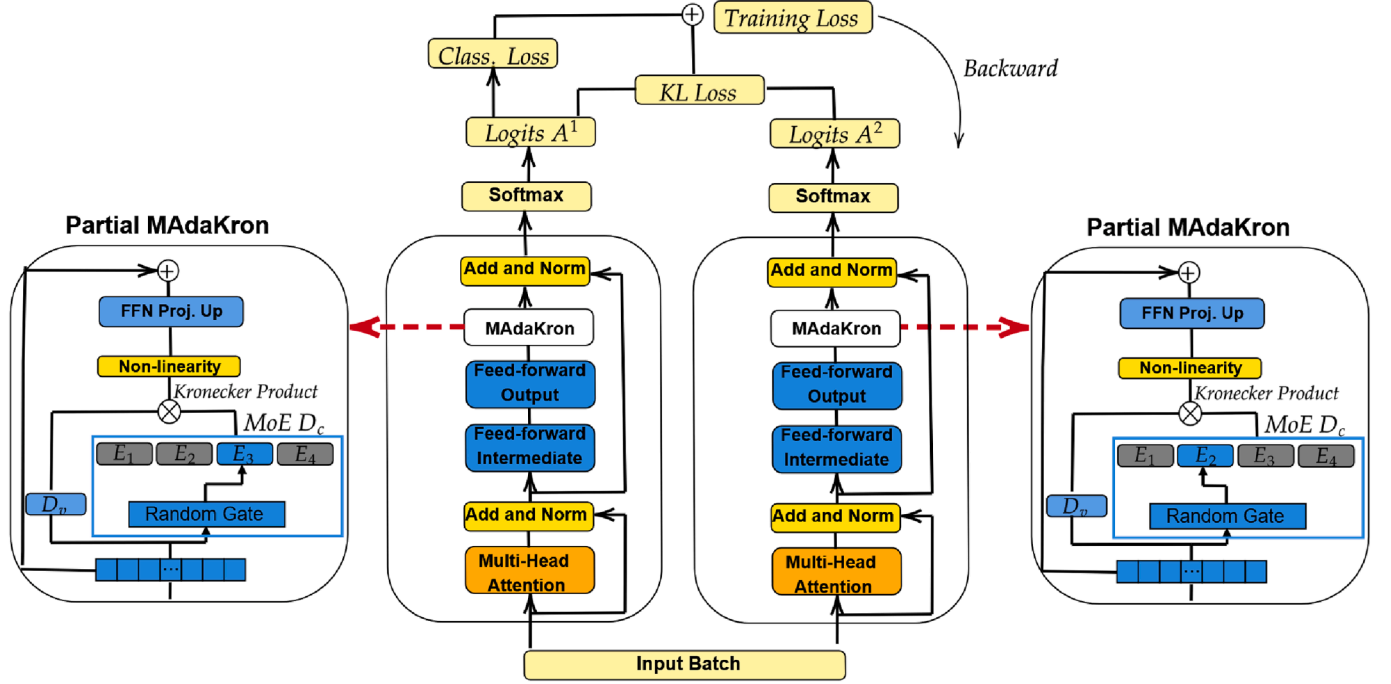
Training Loss

Backward

Class. Loss

KL Loss

Logits $A^1$

Logits $A^2$

Softmax

Softmax

Partial MAdaKron

FFN Proj. Up

Non-linearity

Kronecker Product

MoE $D_c$

$E_1$ $E_2$ $E_3$ $E_4$

$D_v$

Random Gate

...

Add and Norm

MAdaKron

Feed-forward Output

Feed-forward Intermediate

Add and Norm

Multi-Head Attention

Add and Norm

MAdaKron

Feed-forward Output

Feed-forward Intermediate

Add and Norm

Multi-Head Attention

Partial MAdaKron

FFN Proj. Up

Non-linearity

Kronecker Product

MoE $D_c$

$E_1$ $E_2$ $E_3$ $E_4$

$D_v$

Random Gate

...

Input Batch